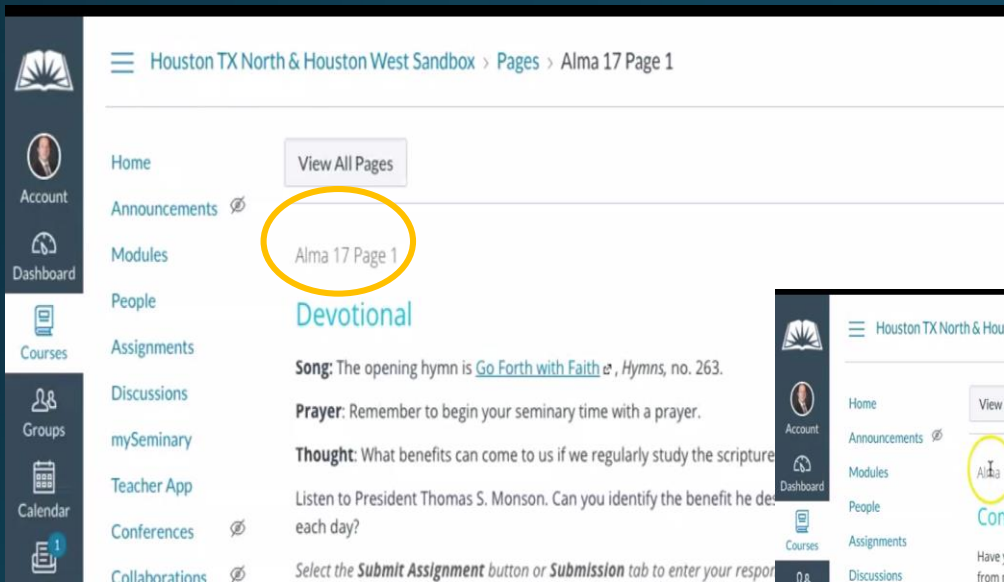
Houston TX North & Houston West Sandbox › Pages › Alma 17 Page 1

Account
Dashboard
Courses
Groups
Calendar
1

Home
Announcements
Modules
People
Assignments
Discussions
mySeminary
Teacher App
Conferences
Collaborations

View All Pages

Alma 17 Page 1

Devotional

**Song:** The opening hymn is Go Forth with Faith, *Hymns,* no. 263.

**Prayer**: Remember to begin your seminary time with a prayer.

**Thought**: What benefits can come to us if we regularly study the scripture

Listen to President Thomas S. Monson. Can you identify the benefit he de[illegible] each day?

*Select the **Submit Assignment** button or **Submission** tab to enter your respo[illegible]*

Houston TX North & Hou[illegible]

Account
Dashboard
Courses

Home
Announcements
Modules
People
Assignments
Discussions

View
Alma
Co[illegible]
Have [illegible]
from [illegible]